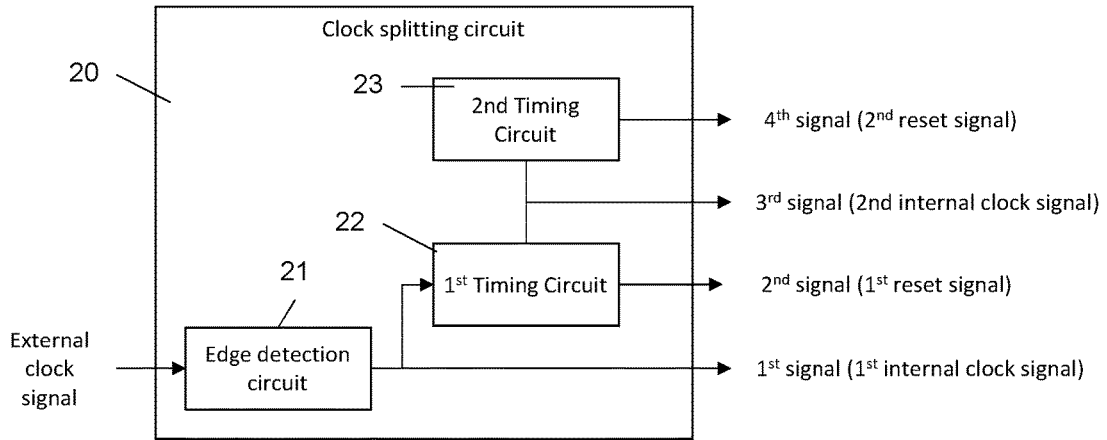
Clock splitting circuit

20

23

2nd Timing Circuit

4$^{th}$ signal (2$^{nd}$ reset signal)

3$^{rd}$ signal (2nd internal clock signal)

22

1$^{st}$ Timing Circuit

2$^{nd}$ signal (1$^{st}$ reset signal)

21

External clock signal

Edge detection circuit

1$^{st}$ signal (1$^{st}$ internal clock signal)